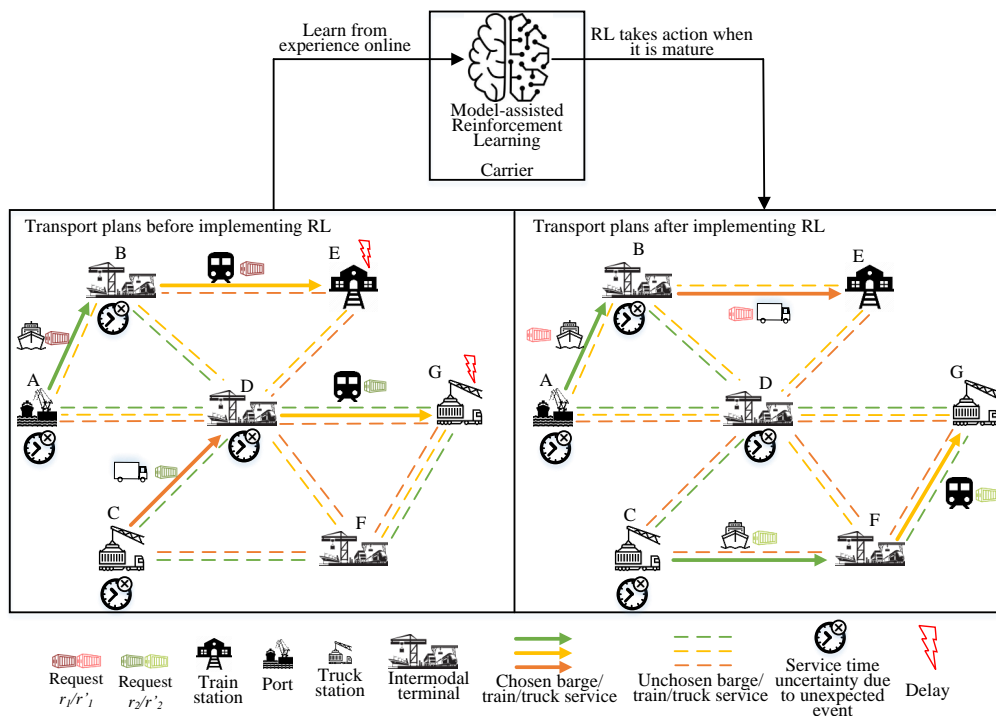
Learn from experience online

Model-assisted Reinforcement Learning

Carrier

RL takes action when it is mature

Transport plans before implementing RL

B

E

A

D

G

C

F

Transport plans after implementing RL

B

E

A

D

G

C

F

Request $r_1/r'_1$

Request $r_2/r'_2$

Train station

Port

Truck station

Intermodal terminal

Chosen barge/ train/truck service

Unchosen barge/ train/truck service

Service time uncertainty due to unexpected event

Delay